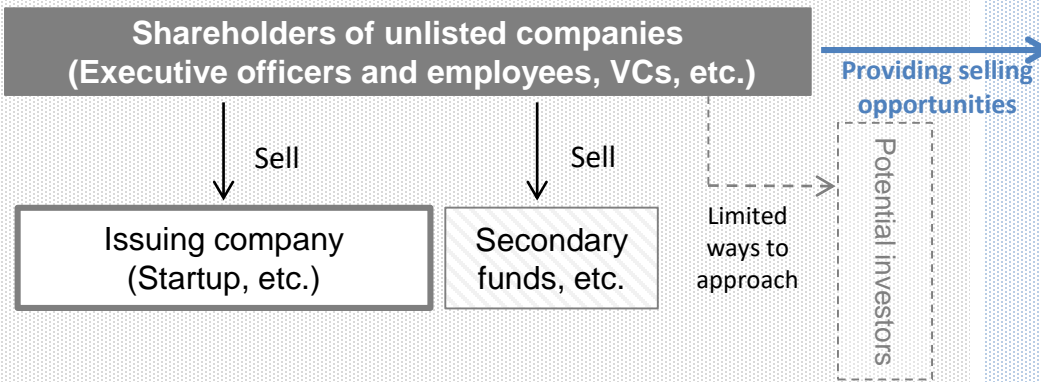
Shareholders of unlisted companies
(Executive officers and employees, VCs, etc.)

Providing selling opportunities

Sell

Sell

Issuing company
(Startup, etc.)

Secondary funds, etc.

Limited ways to approach

Potential investors